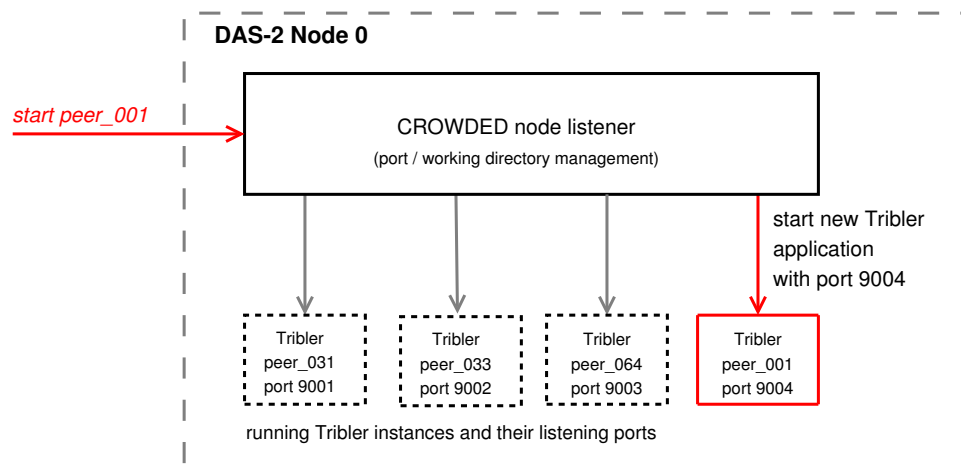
DAS-2 Node 0

start peer_001

CROWDED node listener
(port / working directory management)

start new Tribler application with port 9004

Tribler
peer_031
port 9001

Tribler
peer_033
port 9002

Tribler
peer_064
port 9003

Tribler
peer_001
port 9004

running Tribler instances and their listening ports